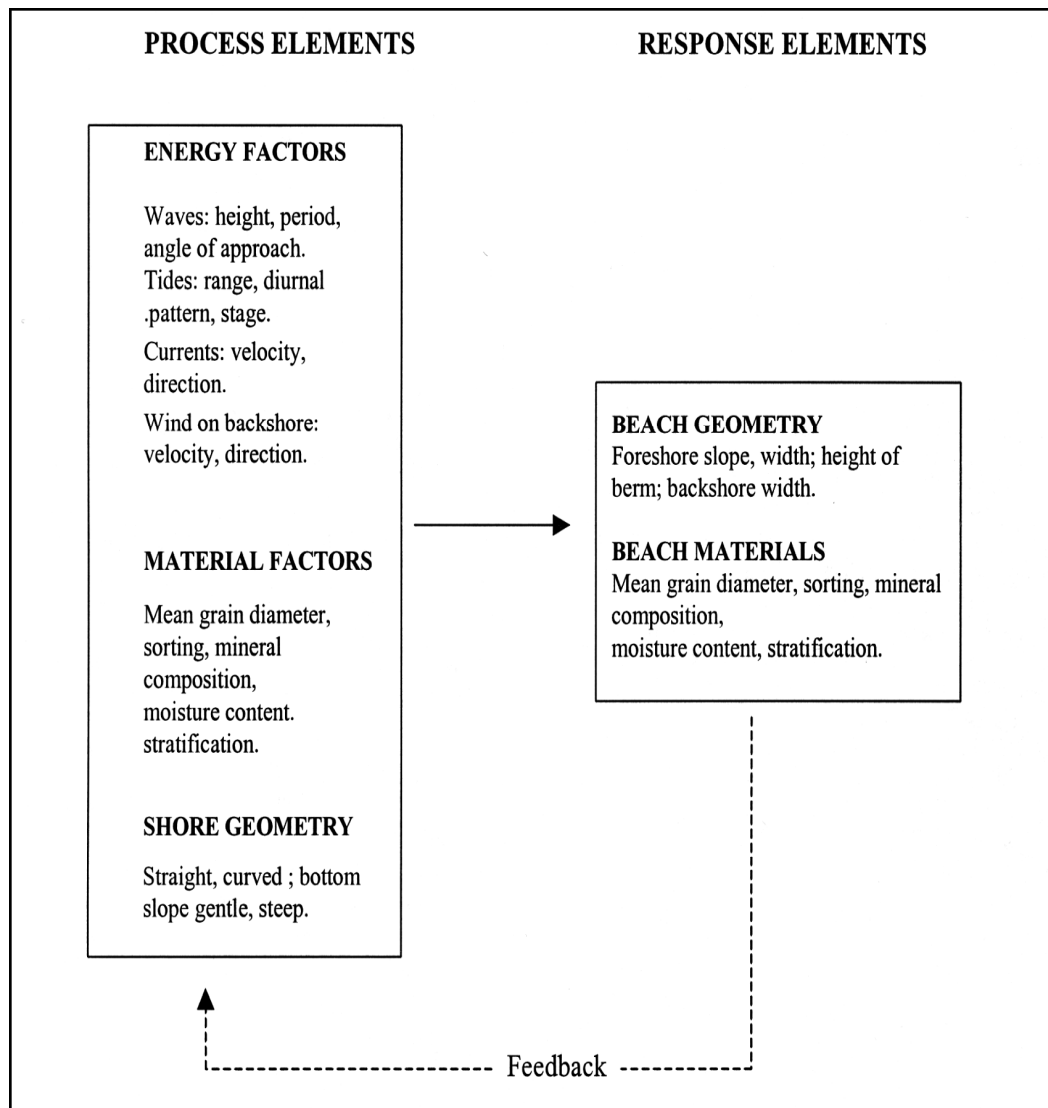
PROCESS ELEMENTS

RESPONSE ELEMENTS

ENERGY FACTORS

Waves: height, period, angle of approach.
Tides: range, diurnal .pattern, stage.
Currents: velocity, direction.
Wind on backshore: velocity, direction.

MATERIAL FACTORS

Mean grain diameter, sorting, mineral composition, moisture content. stratification.

SHORE GEOMETRY

Straight, curved ; bottom slope gentle, steep.

BEACH GEOMETRY
Foreshore slope, width; height of berm; backshore width.

BEACH MATERIALS
Mean grain diameter, sorting, mineral composition, moisture content, stratification.

Feedback